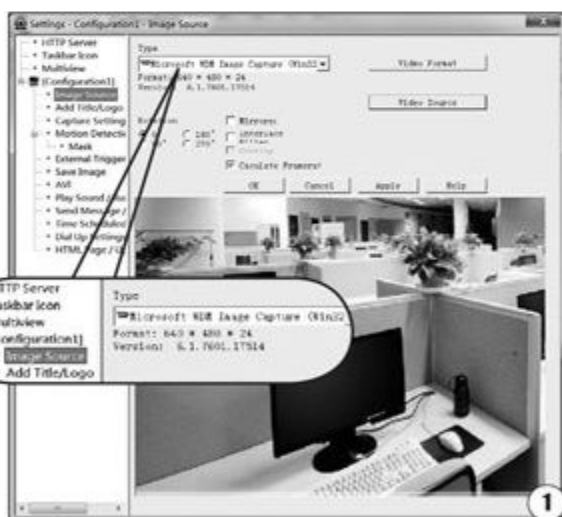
Settings - Configuration1 - Image Source

HTTP Server
Taskbar Icon
Multiview
[Configuration1]
Image Source
Add Title/Logo
Capture Setting
Motion Detecti
Mask
External Trigger
Save Image
AVI
Play Sound
Send Message
Time Schedule
Dial Up
HTML Page

Type
Microsoft WDM Image Capture (Win32
Format: 640 * 480 * 24
Version: 6.1.7601.17514

Video Format
Video Source

Rotation
0°
90°
180°
270°
Mirror
Interlace Filter
Overlay
Simulate Frames

OK
Cancel
Apply
Help

HTTP Server
Taskbar Icon
Multiview
[Configuration1]
Image Source
Add Title/Logo

Type
Microsoft WDM Image Capture (Win32
Format: 640 * 480 * 24
Version: 6.1.7601.17514

1